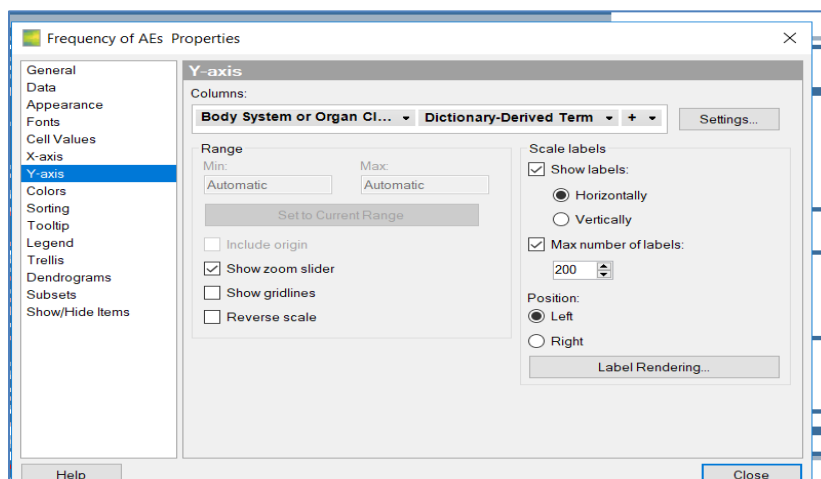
Frequency of AEs Properties

General
Data
Appearance
Fonts
Cell Values
X-axis
Y-axis
Colors
Sorting
Tooltip
Legend
Trellis
Dendrograms
Subsets
Show/Hide Items

Y-axis

Columns:

Body System or Organ Cl... Dictionary-Derived Term +

Settings...

Range

Min: Max:

Automatic Automatic

Set to Current Range

Include origin

Show zoom slider

Show gridlines

Reverse scale

Scale labels

Show labels:

Horizontally

Vertically

Max number of labels:

200

Position:

Left

Right

Label Rendering...

Help

Close